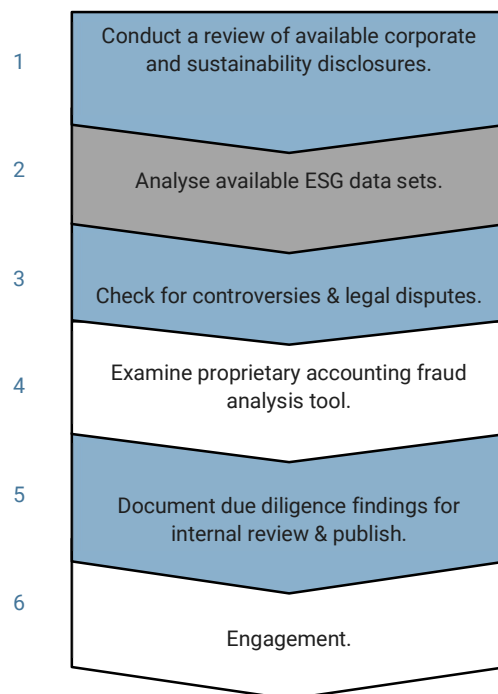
1
Conduct a review of available corporate and sustainability disclosures.

2
Analyse available ESG data sets.

3
Check for controversies & legal disputes.

4
Examine proprietary accounting fraud analysis tool.

5
Document due diligence findings for internal review & publish.

6
Engagement.